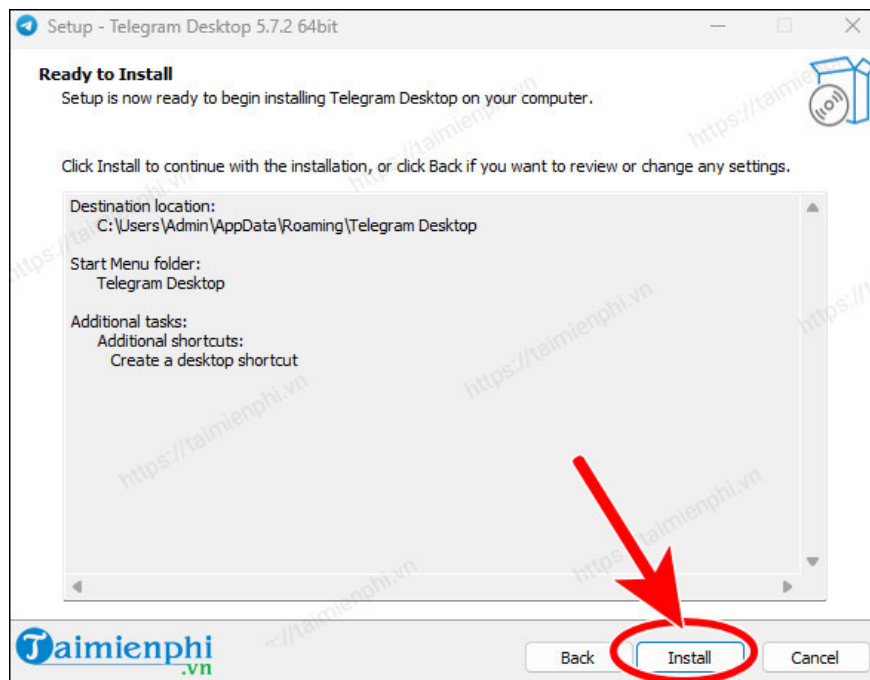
Setup - Telegram Desktop 5.7.2 64bit

Ready to Install
Setup is now ready to begin installing Telegram Desktop on your computer.

Click Install to continue with the installation, or click Back if you want to review or change any settings.

Destination location:
C:\Users\Admin\AppData\Roaming\Telegram Desktop

Start Menu folder:
Telegram Desktop

Additional tasks:
Additional shortcuts:
Create a desktop shortcut

https://taimienphi.vn

Taimienphi.vn

Back
Install
Cancel